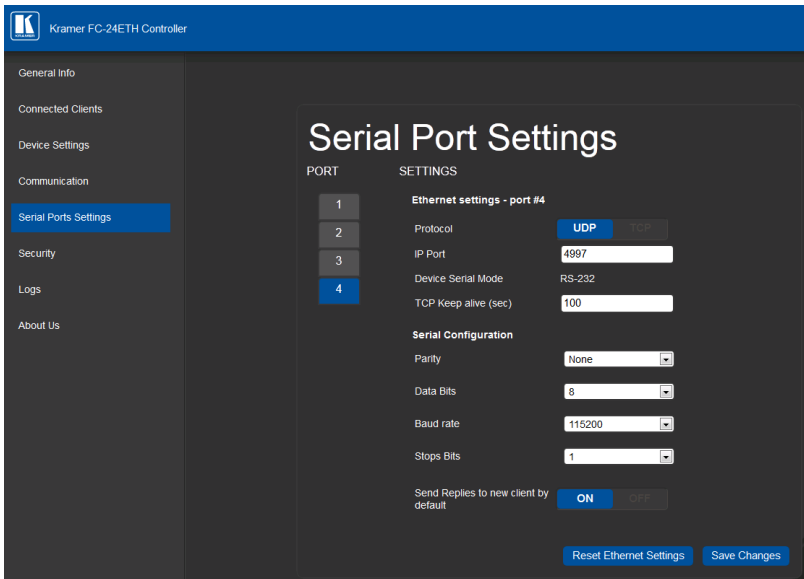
Kramer FC-24ETH Controller

General Info
Connected Clients
Device Settings
Communication
Serial Ports Settings
Security
Logs
About Us

Serial Port Settings

PORT
SETTINGS

1
2
3
4

Ethernet settings - port #4

Protocol UDP TCP
IP Port 4997
Device Serial Mode RS-232
TCP Keep alive (sec) 100

Serial Configuration

Parity None
Data Bits 8
Baud rate 115200
Stops Bits 1

Send Replies to new client by default ON OFF

Reset Ethernet Settings
Save Changes